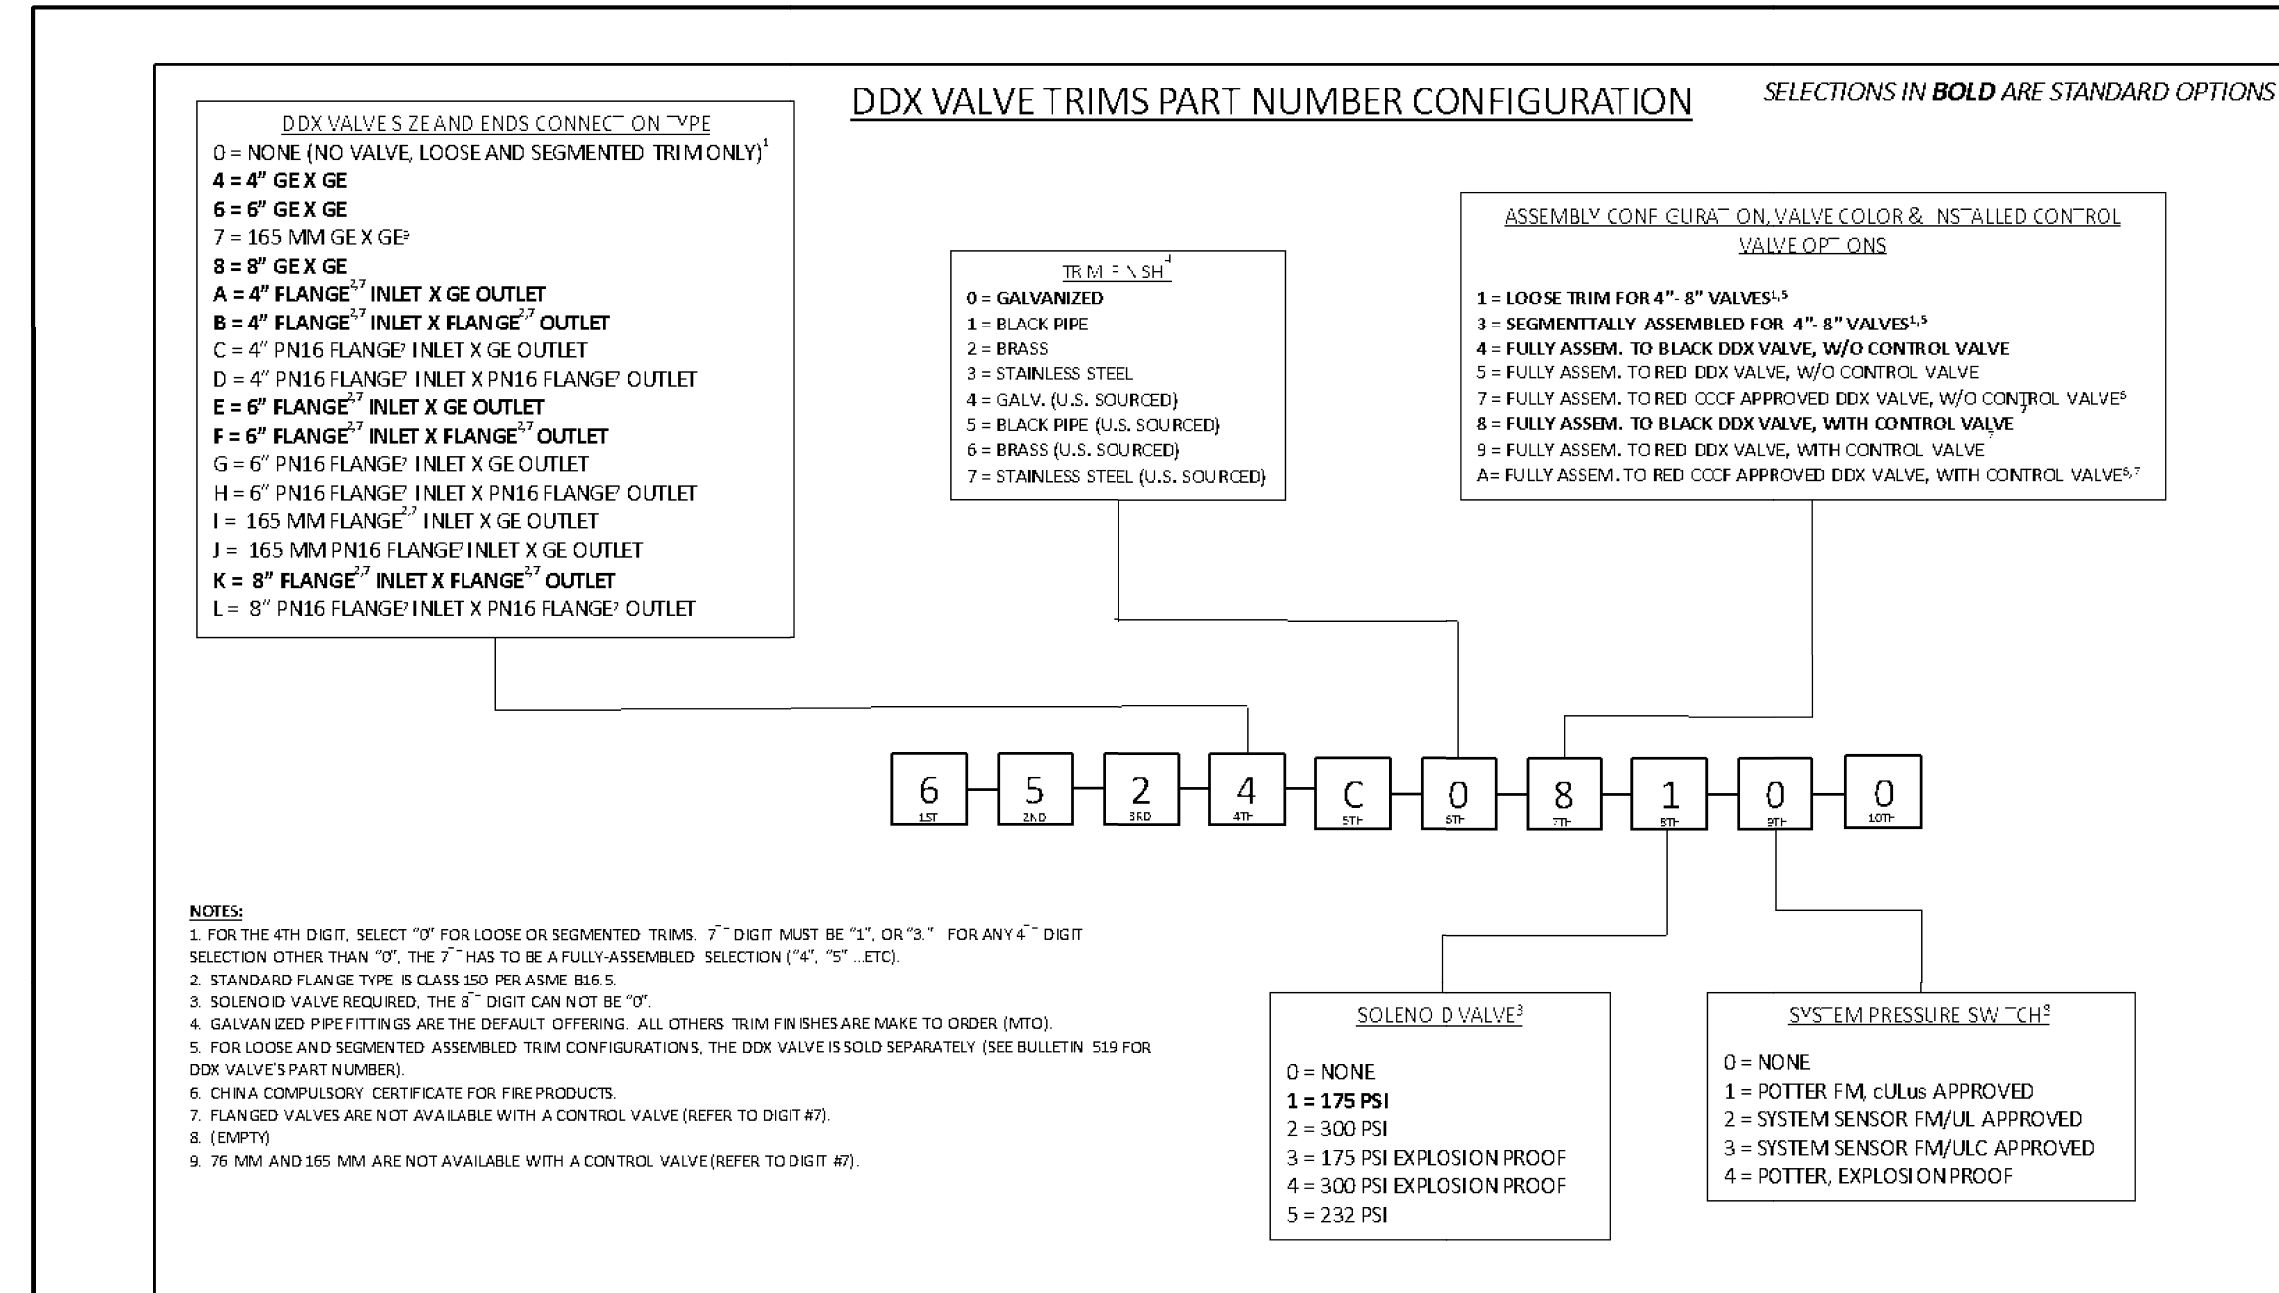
DDX VALVE TRIMS PART NUMBER CONFIGURATION

SELECTIONS IN **BOLD** ARE STANDARD OPTIONS

DDX VALVE S ZE AND ENDS CONNEC ON YPE
0 = NONE (NO VALVE, LOOSE AND SEGMENTED TRIM ONLY)$^1$
**4 = 4" GE X GE**
**6 = 6" GE X GE**
7 = 165 MM GE X GE$^9$
**8 = 8" GE X GE**
**A = 4" FLANGE$^{2,7}$ INLET X GE OUTLET**
**B = 4" FLANGE$^{2,7}$ INLET X FLANGE$^{2,7}$ OUTLET**
C = 4" PN16 FLANGE$^7$ INLET X GE OUTLET
D = 4" PN16 FLANGE$^7$ INLET X PN16 FLANGE$^7$ OUTLET
**E = 6" FLANGE$^{2,7}$ INLET X GE OUTLET**
**F = 6" FLANGE$^{2,7}$ INLET X FLANGE$^{2,7}$ OUTLET**
G = 6" PN16 FLANGE$^7$ INLET X GE OUTLET
H = 6" PN16 FLANGE$^7$ INLET X PN16 FLANGE$^7$ OUTLET
I = 165 MM FLANGE$^{2,7}$ INLET X GE OUTLET
J = 165 MM PN16 FLANGE$^7$ INLET X GE OUTLET
**K = 8" FLANGE$^{2,7}$ INLET X FLANGE$^{2,7}$ OUTLET**
L = 8" PN16 FLANGE$^7$ INLET X PN16 FLANGE$^7$ OUTLET

TR M F N SH$^4$
**0 = GALVANIZED**
1 = BLACK PIPE
2 = BRASS
3 = STAINLESS STEEL
4 = GALV. (U.S. SOURCED)
5 = BLACK PIPE (U.S. SOURCED)
6 = BRASS (U.S. SOURCED)
7 = STAINLESS STEEL (U.S. SOURCED)

ASSEMBLY CONF GURAT ON, VALVE COLOR & NSTALLED CONTROL VALVE OPT ONS
**1 = LOOSE TRIM FOR 4"- 8" VALVES$^{1,5}$**
**3 = SEGMENTTALLY ASSEMBLED FOR 4"- 8" VALVES$^{1,5}$**
**4 = FULLY ASSEM. TO BLACK DDX VALVE, W/O CONTROL VALVE**
5 = FULLY ASSEM. TO RED DDX VALVE, W/O CONTROL VALVE
7 = FULLY ASSEM. TO RED CCCF APPROVED DDX VALVE, W/O CONTROL VALVE$^6$
**8 = FULLY ASSEM. TO BLACK DDX VALVE, WITH CONTROL VALVE$^7$**
9 = FULLY ASSEM. TO RED DDX VALVE, WITH CONTROL VALVE$^7$
A= FULLY ASSEM. TO RED CCCF APPROVED DDX VALVE, WITH CONTROL VALVE$^{6,7}$

6 1ST 5 2ND 2 3RD 4 4TH C 5TH 0 6TH 8 7TH 1 8TH 0 9TH 0 10TH

NOTES:
1. FOR THE 4TH DIGIT, SELECT "0" FOR LOOSE OR SEGMENTED TRIMS. 7TH DIGIT MUST BE "1", OR "3." FOR ANY 4TH DIGIT SELECTION OTHER THAN "0", THE 7TH HAS TO BE A FULLY-ASSEMBLED SELECTION ("4", "5" ...ETC).
2. STANDARD FLANGE TYPE IS CLASS 150 PER ASME B16.5.
3. SOLENOID VALVE REQUIRED, THE 8TH DIGIT CAN NOT BE "0".
4. GALVANIZED PIPE FITTINGS ARE THE DEFAULT OFFERING. ALL OTHERS TRIM FINISHES ARE MAKE TO ORDER (MTO).
5. FOR LOOSE AND SEGMENTED ASSEMBLED TRIM CONFIGURATIONS, THE DDX VALVE IS SOLD SEPARATELY (SEE BULLETIN 519 FOR DDX VALVE'S PART NUMBER).
6. CHINA COMPULSORY CERTIFICATE FOR FIRE PRODUCTS.
7. FLANGED VALVES ARE NOT AVAILABLE WITH A CONTROL VALVE (REFER TO DIGIT #7).
8. (EMPTY)
9. 76 MM AND 165 MM ARE NOT AVAILABLE WITH A CONTROL VALVE (REFER TO DIGIT #7).

SOLENO D VALVE$^3$
0 = NONE
**1 = 175 PSI**
2 = 300 PSI
3 = 175 PSI EXPLOSION PROOF
4 = 300 PSI EXPLOSION PROOF
5 = 232 PSI

SYS EM PRESSURE SW CH$^8$
0 = NONE
1 = POTTER FM, cULus APPROVED
2 = SYSTEM SENSOR FM/UL APPROVED
3 = SYSTEM SENSOR FM/ULC APPROVED
4 = POTTER, EXPLOSION PROOF